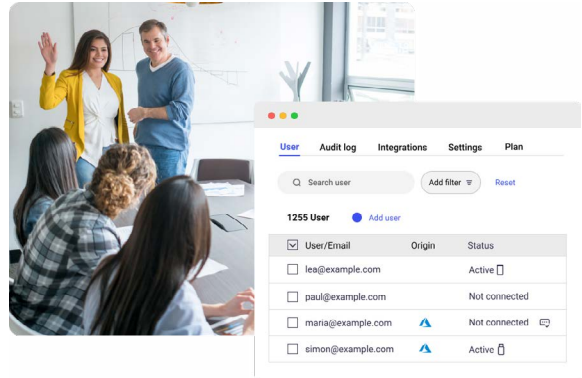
User Audit log Integrations Settings Plan

Search user

Add filter

Reset

1255 User

Add user

| User/Email | Origin | Status |
|---|---|---|
| lea@example.com | | Active |
| paul@example.com | | Not connected |
| maria@example.com | | Not connected |
| simon@example.com | | Active |